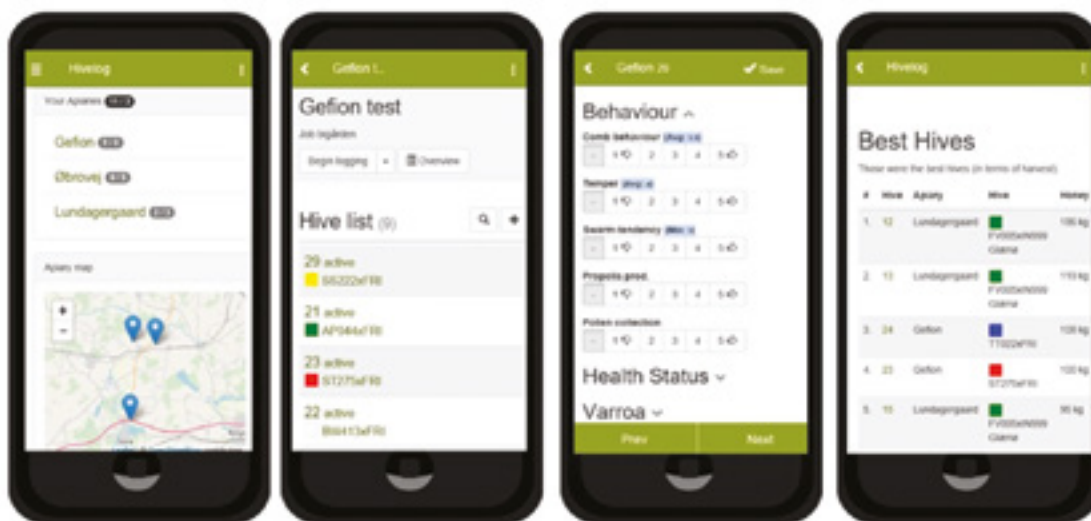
Hivelog

Your Apiaries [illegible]

Gefion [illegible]

Øbrovej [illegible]

Lundagergaard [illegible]

Apiary map

+
−

Gefion t...

Gefion test

Job logdelen

Begin logging

Overview

Hive list (9)

29 active
SS222xFRI

21 active
AP044xFRI

23 active
ST275xFRI

22 active
BI0413xFRI

Gefion 29

Save

Behaviour

Comb behaviour

1 2 3 4 5

Temper

1 2 3 4 5

Swarm tendency

1 2 3 4 5

Propolis prod.

1 2 3 4 5

Pollen collection

1 2 3 4 5

Health Status

Varroa

Prev

Next

Hivelog

Best Hives

These were the best hives (in terms of harvest)

| # | Hive | Apiary | Hive | Honey |
|---|---|---|---|---|
| 1. | 12 | Lundagergaard | FV005xN009 Glæna | 195 kg |
| 2. | 13 | Lundagergaard | FV005xN009 Glæna | 113 kg |
| 3. | 24 | Gefion | TT022xFRI | 108 kg |
| 4. | 23 | Gefion | ST275xFRI | 100 kg |
| 5. | 15 | Lundagergaard | FV005xN009 Glæna | 90 kg |